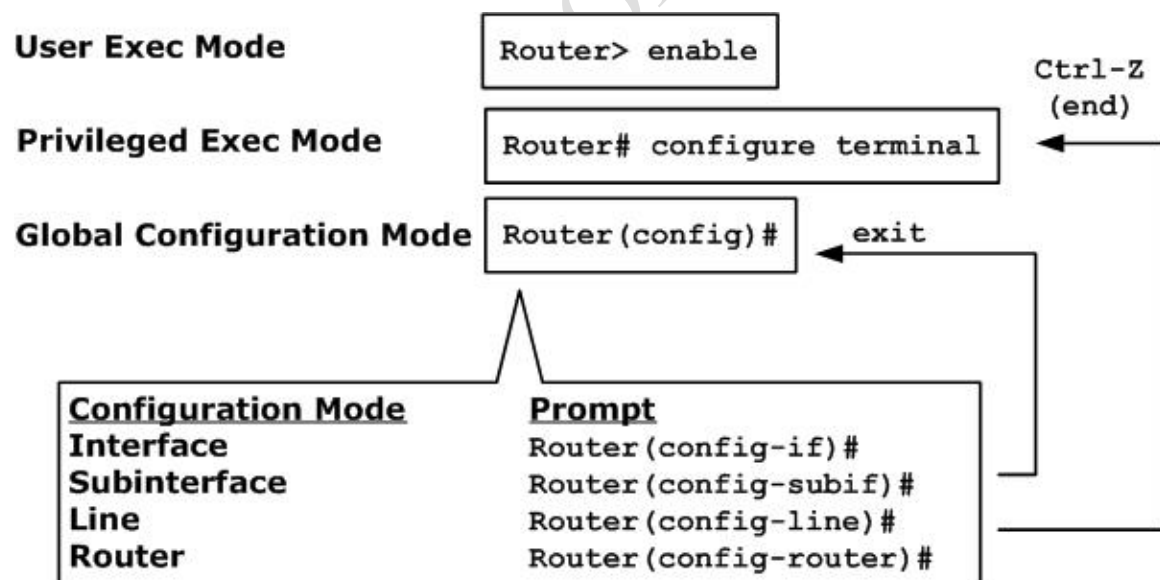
User Exec Mode

Router> enable

Ctrl-Z
(end)

Privileged Exec Mode

Router# configure terminal

Global Configuration Mode

Router(config)#

exit

| Configuration Mode | Prompt |
|---|---|
| Interface | Router(config-if)# |
| Subinterface | Router(config-subif)# |
| Line | Router(config-line)# |
| Router | Router(config-router)# |